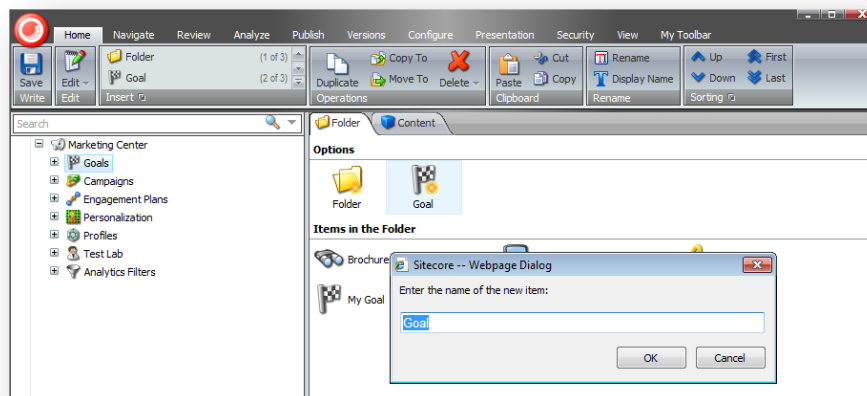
Home Navigate Review Analyze Publish Versions Configure Presentation Security View My Toolbar

Save
Write

Edit
Edit

Folder (1 of 3)
Goal (2 of 3)
Insert

Duplicate
Copy To
Move To
Delete
Operations

Paste
Cut
Copy
Clipboard

Rename
Display Name
Rename

Up
Down
First
Last
Sorting

Search

Marketing Center
Goals
Campaigns
Engagement Plans
Personalization
Profiles
Test Lab
Analytics Filters

Folder
Content

Options

Folder
Goal

Items in the Folder

Brochure
My Goal

Sitecore -- Webpage Dialog

Enter the name of the new item:

Goal

OK
Cancel